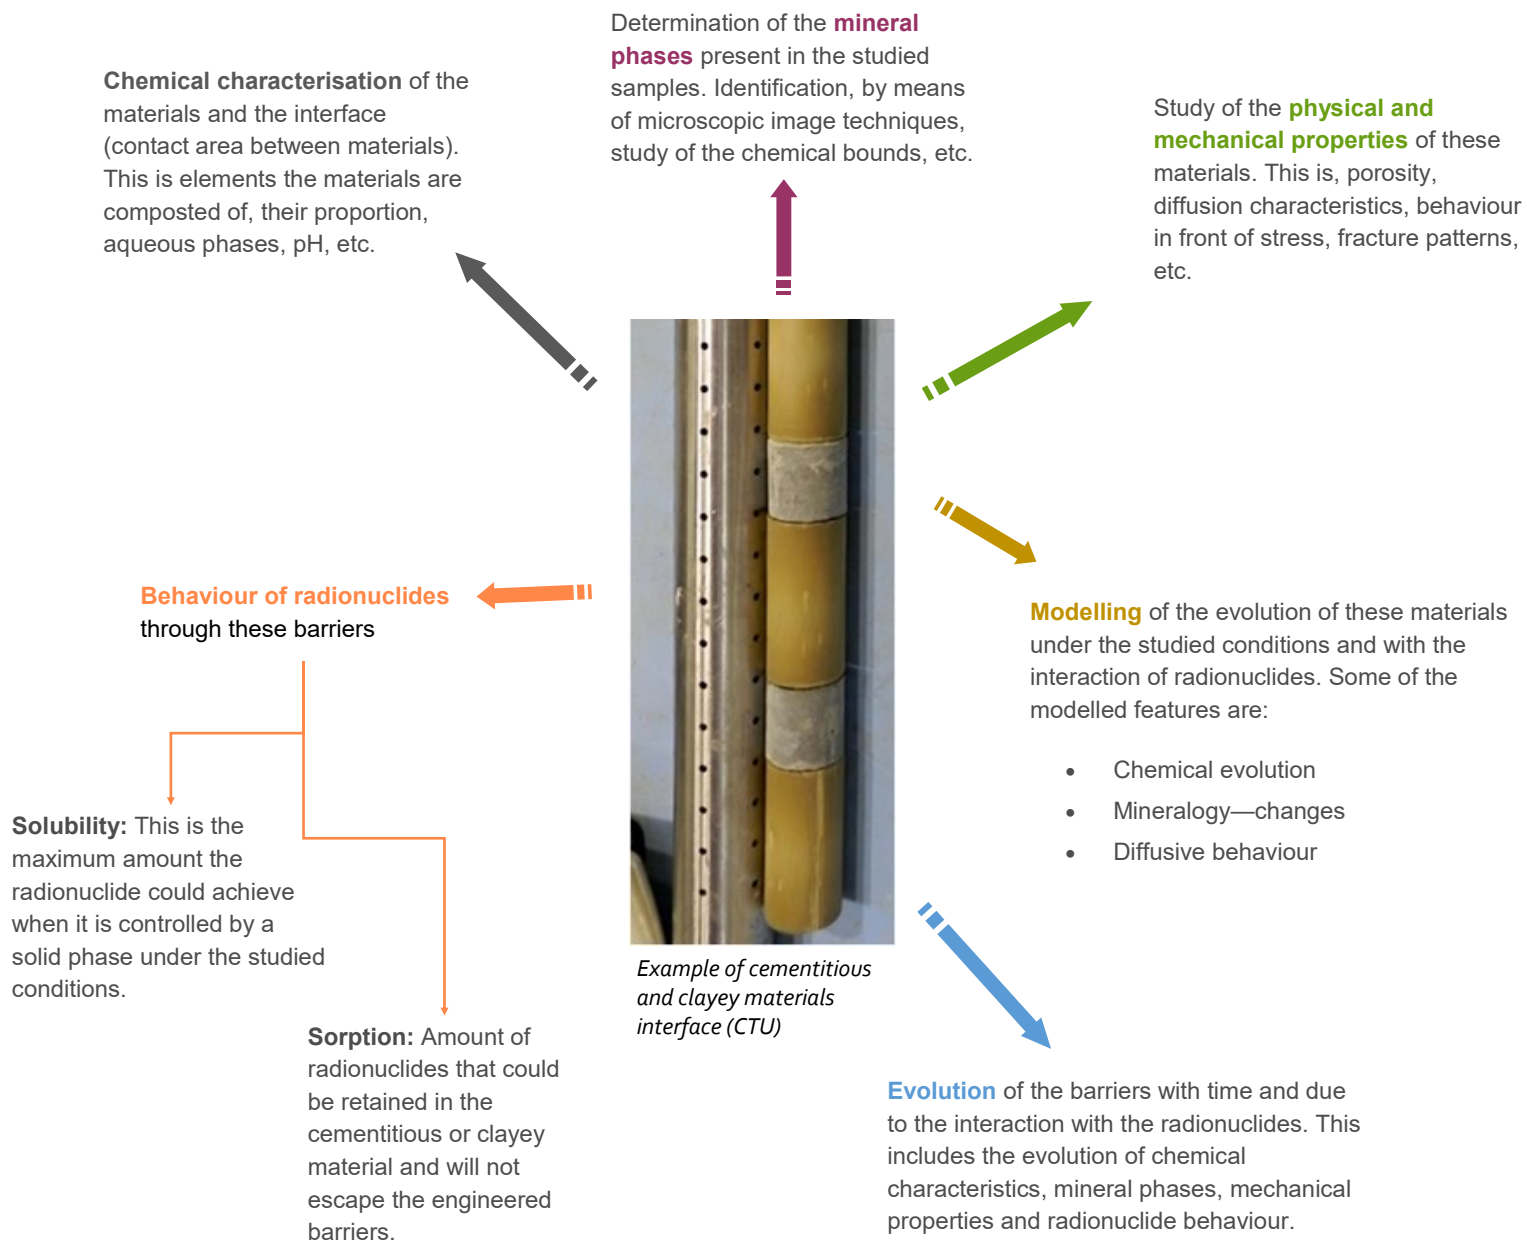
Determination of the **mineral phases** present in the studied samples. Identification, by means of microscopic image techniques, study of the chemical bounds, etc.

**Chemical characterisation** of the materials and the interface (contact area between materials). This is elements the materials are composted of, their proportion, aqueous phases, pH, etc.

Study of the **physical and mechanical properties** of these materials. This is, porosity, diffusion characteristics, behaviour in front of stress, fracture patterns, etc.

**Behaviour of radionuclides** through these barriers

**Modelling** of the evolution of these materials under the studied conditions and with the interaction of radionuclides. Some of the modelled features are:

- Chemical evolution
- Mineralogy—changes
- Diffusive behaviour

**Solubility:** This is the maximum amount the radionuclide could achieve when it is controlled by a solid phase under the studied conditions.

*Example of cementitious and clayey materials interface (CTU)*

**Sorption:** Amount of radionuclides that could be retained in the cementitious or clayey material and will not escape the engineered barriers.

**Evolution** of the barriers with time and due to the interaction with the radionuclides. This includes the evolution of chemical characteristics, mineral phases, mechanical properties and radionuclide behaviour.